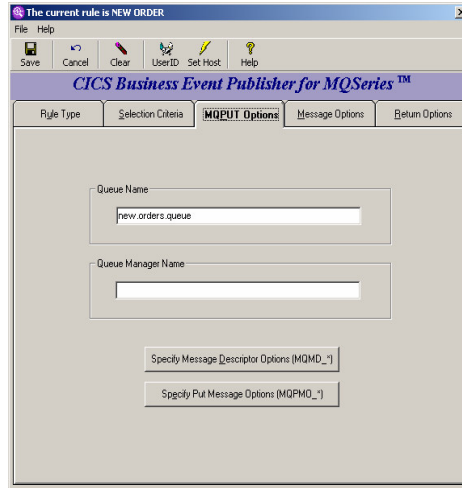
The current rule is NEW ORDER

File Help

Save Cancel Clear UserID Set Host Help

CICS Business Event Publisher for MQSeries ™

Rule Type | Selection Criteria | MQPUT Options | Message Options | Return Options

Queue Name

new.orders.queue

Queue Manager Name

Specify Message Descriptor Options (MQMD_*)

Specify Put Message Options (MQPMO_*)